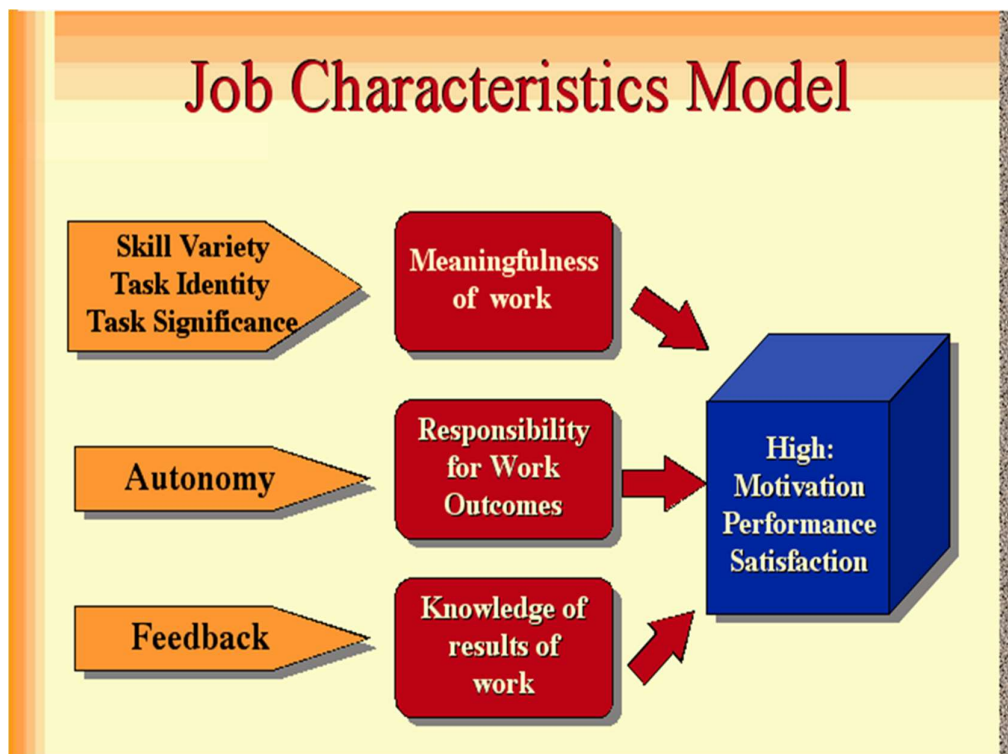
Job Characteristics Model

Skill Variety
Task Identity
Task Significance

Meaningfulness of work

Autonomy

Responsibility for Work Outcomes

High:
Motivation
Performance
Satisfaction

Feedback

Knowledge of results of work